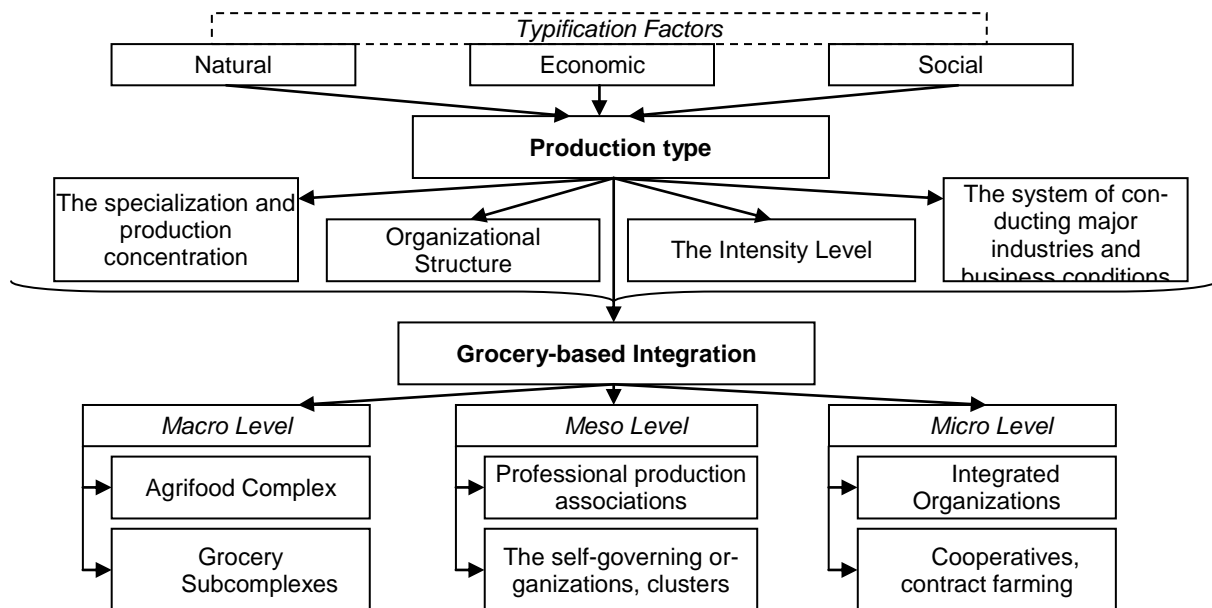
Typification Factors

Natural

Economic

Social

Production type

The specialization and production concentration

Organizational Structure

The Intensity Level

The system of conducting major industries and business conditions

Grocery-based Integration

Macro Level

Agrifood Complex

Grocery Subcomplexes

Meso Level

Professional production associations

The self-governing organizations, clusters

Micro Level

Integrated Organizations

Cooperatives, contract farming